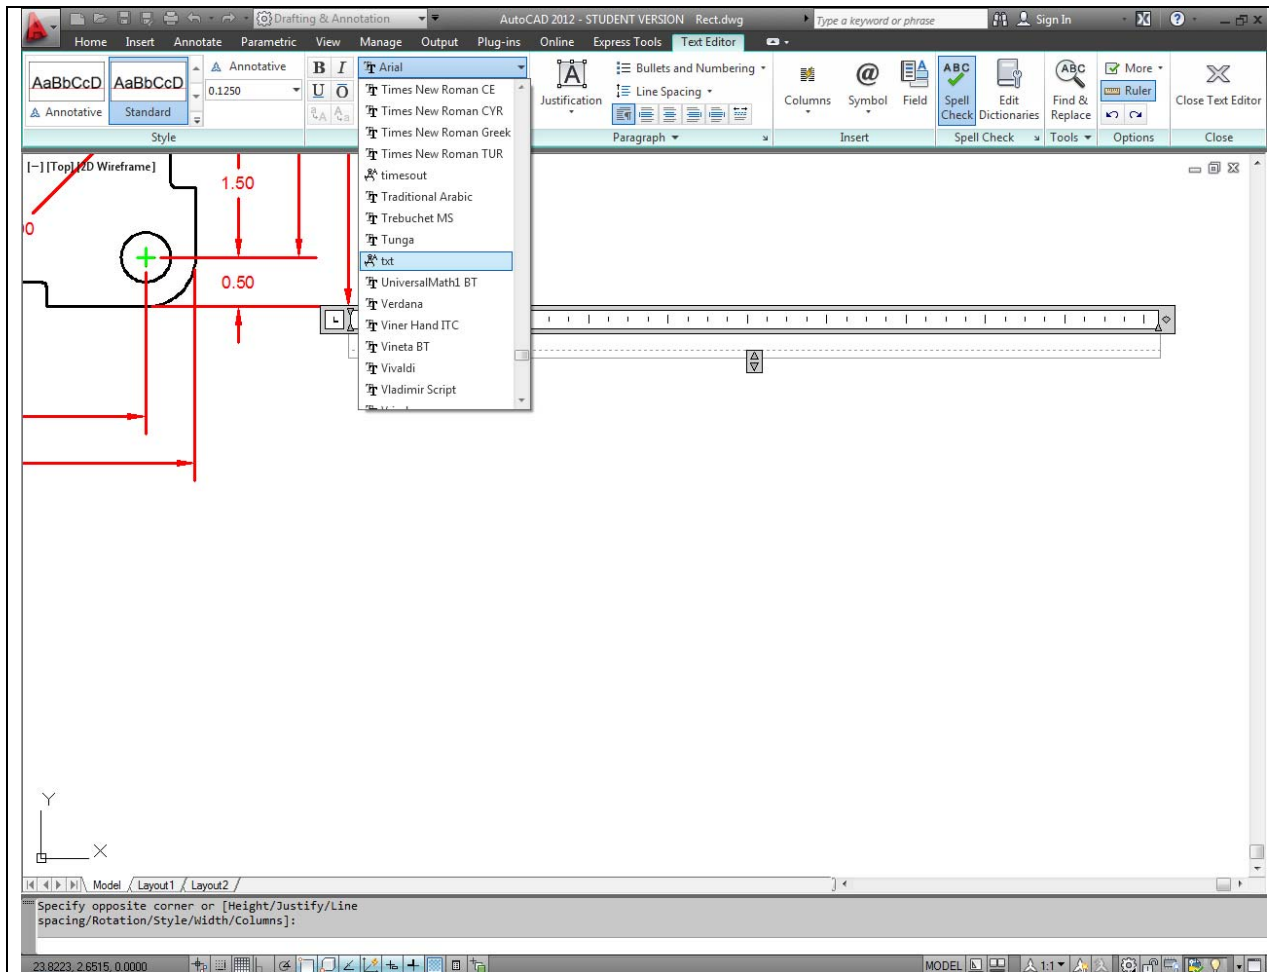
Drafting & Annotation
AutoCAD 2012 - STUDENT VERSION Rect.dwg
Type a keyword or phrase
Sign In

Home Insert Annotate Parametric View Manage Output Plug-ins Online Express Tools Text Editor

AaBbCcD AaBbCcD
Annotative Standard
Annotative
0.1250
Style

B I
U O
Arial
Times New Roman CE
Times New Roman CYR
Times New Roman Greek
Times New Roman TUR
timesout
Traditional Arabic
Trebuchet MS
Tunga
txt
UniversalMath1 BT
Verdana
Viner Hand ITC
Vineta BT
Vivaldi
Vladimir Script

Justification
Bullets and Numbering
Line Spacing
Paragraph

Columns Symbol Field
Insert

Spell Check Edit Dictionaries
Spell Check

Find & Replace
Tools

More
Ruler
Options

Close Text Editor
Close

[−] [Top] [2D Wireframe]

1.50
0.50
0

Y
X

Model Layout1 Layout2

Specify opposite corner or [Height/Justify/Line spacing/Rotation/Style/Width/Columns]:

23.8223, 2.6515, 0.0000
MODEL
1:1